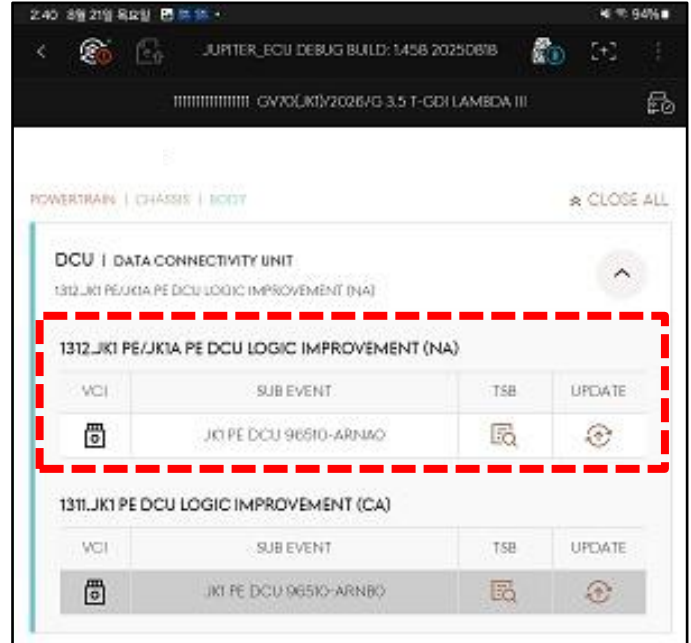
2:40 8월 21일 목요일

94%

JUPITER_ECU DEBUG BUILD: 1.458 20250818

IIIIIIIIIIIIIII GV70(JK1)/2026/G 3.5 T-GDI LAMBDA III

POWERTRAIN | CHASSIS | BODY

CLOSE ALL

DCU | DATA CONNECTIVITY UNIT

1312_JK1 PE/JK1A PE DCU LOGIC IMPROVEMENT (NA)

1312_JK1 PE/JK1A PE DCU LOGIC IMPROVEMENT (NA)

| VCI | SUB EVENT | TSB | UPDATE |
|---|---|---|---|
| | JK1 PE DCU 96510-ARNA0 | | |

1311_JK1 PE DCU LOGIC IMPROVEMENT (CA)

| VCI | SUB EVENT | TSB | UPDATE |
|---|---|---|---|
| | JK1 PE DCU 96510-ARNB0 | | |